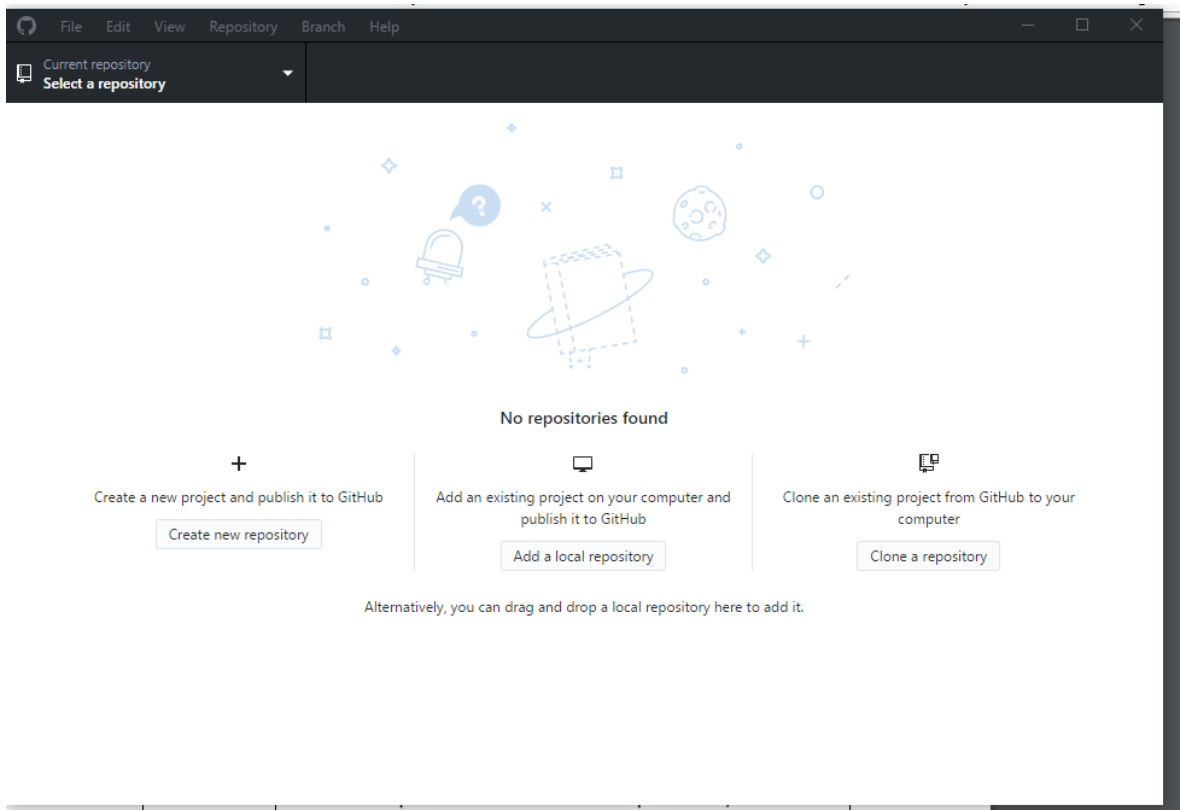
File Edit View Repository Branch Help

Current repository
Select a repository

No repositories found

Create a new project and publish it to GitHub

Create new repository

Add an existing project on your computer and publish it to GitHub

Add a local repository

Clone an existing project from GitHub to your computer

Clone a repository

Alternatively, you can drag and drop a local repository here to add it.